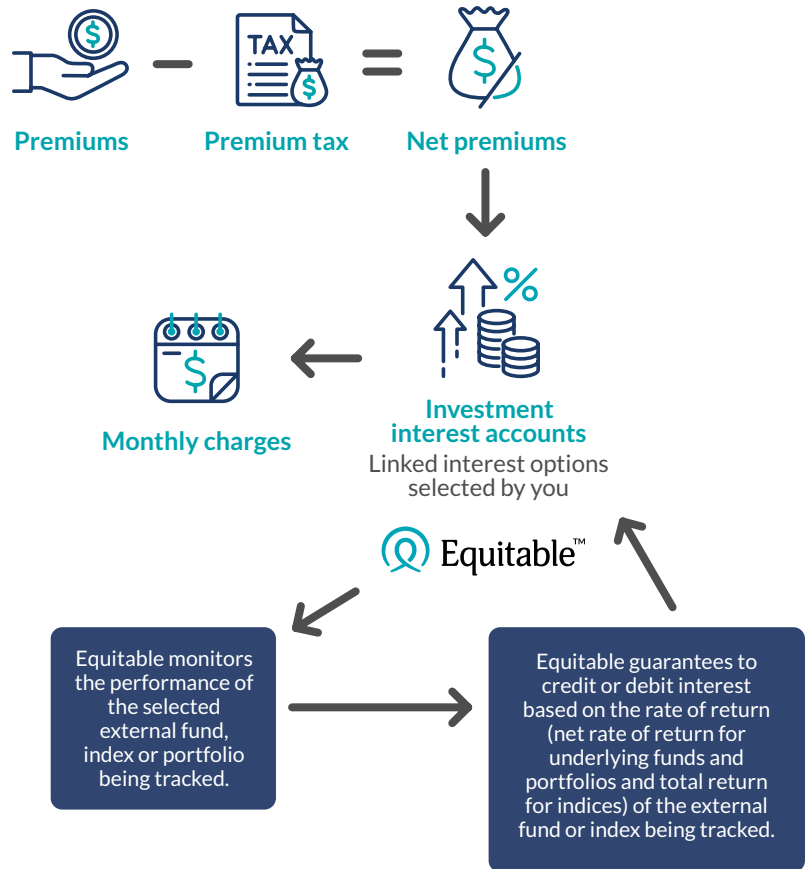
TAX

Premiums

Premium tax

Net premiums

Monthly charges

Investment interest accounts

Linked interest options selected by you

Equitable™

Equitable monitors the performance of the selected external fund, index or portfolio being tracked.

Equitable guarantees to credit or debit interest based on the rate of return (net rate of return for underlying funds and portfolios and total return for indices) of the external fund or index being tracked.